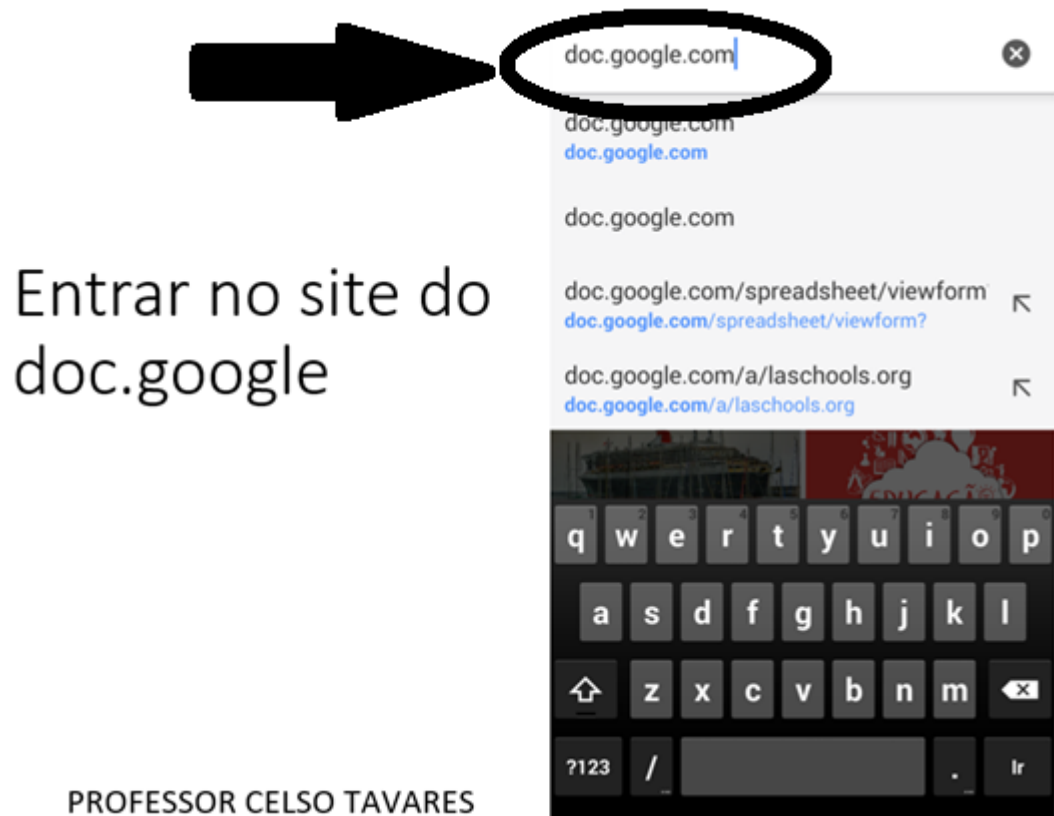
doc.google.com

doc.google.com
doc.google.com

doc.google.com

doc.google.com/spreadsheet/viewform
doc.google.com/spreadsheet/viewform?

doc.google.com/a/laschools.org
doc.google.com/a/laschools.org

Entrar no site do doc.google

EDUCAÇÃO

q w e r t y u i o p
a s d f g h j k l
z x c v b n m
?123 / . Ir

PROFESSOR CELSO TAVARES